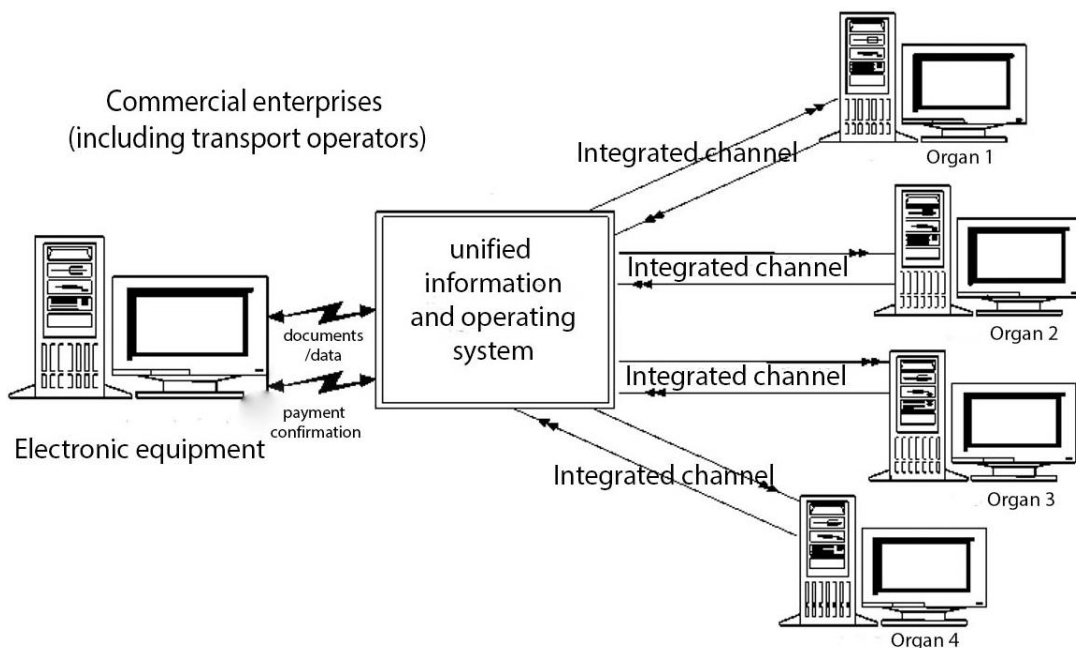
Commercial enterprises (including transport operators)

Electronic equipment

documents /data

payment confirmation

unified information and operating system

Integrated channel

Organ 1

Integrated channel

Organ 2

Integrated channel

Organ 3

Integrated channel

Organ 4